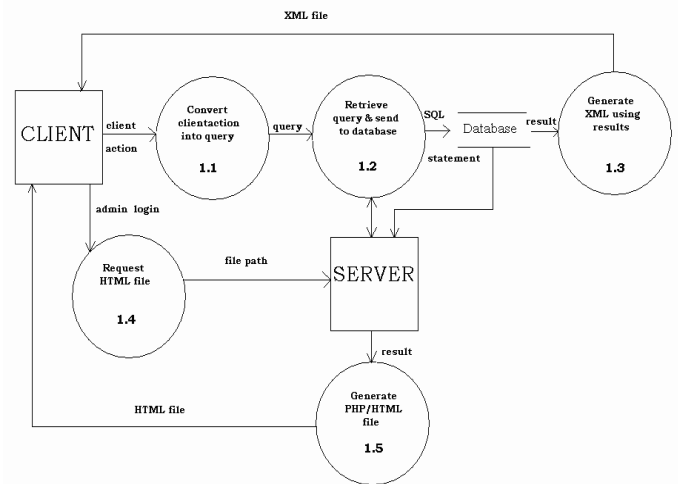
XML file

CLIENT

client

action

Convert clientaction into query

1.1

query

Retrieve query & send to database

1.2

SQL

statement

Database

result

Generate XML using results

1.3

admin login

Request HTML file

1.4

file path

SERVER

result

Generate PHP/HTML file

1.5

HTML file